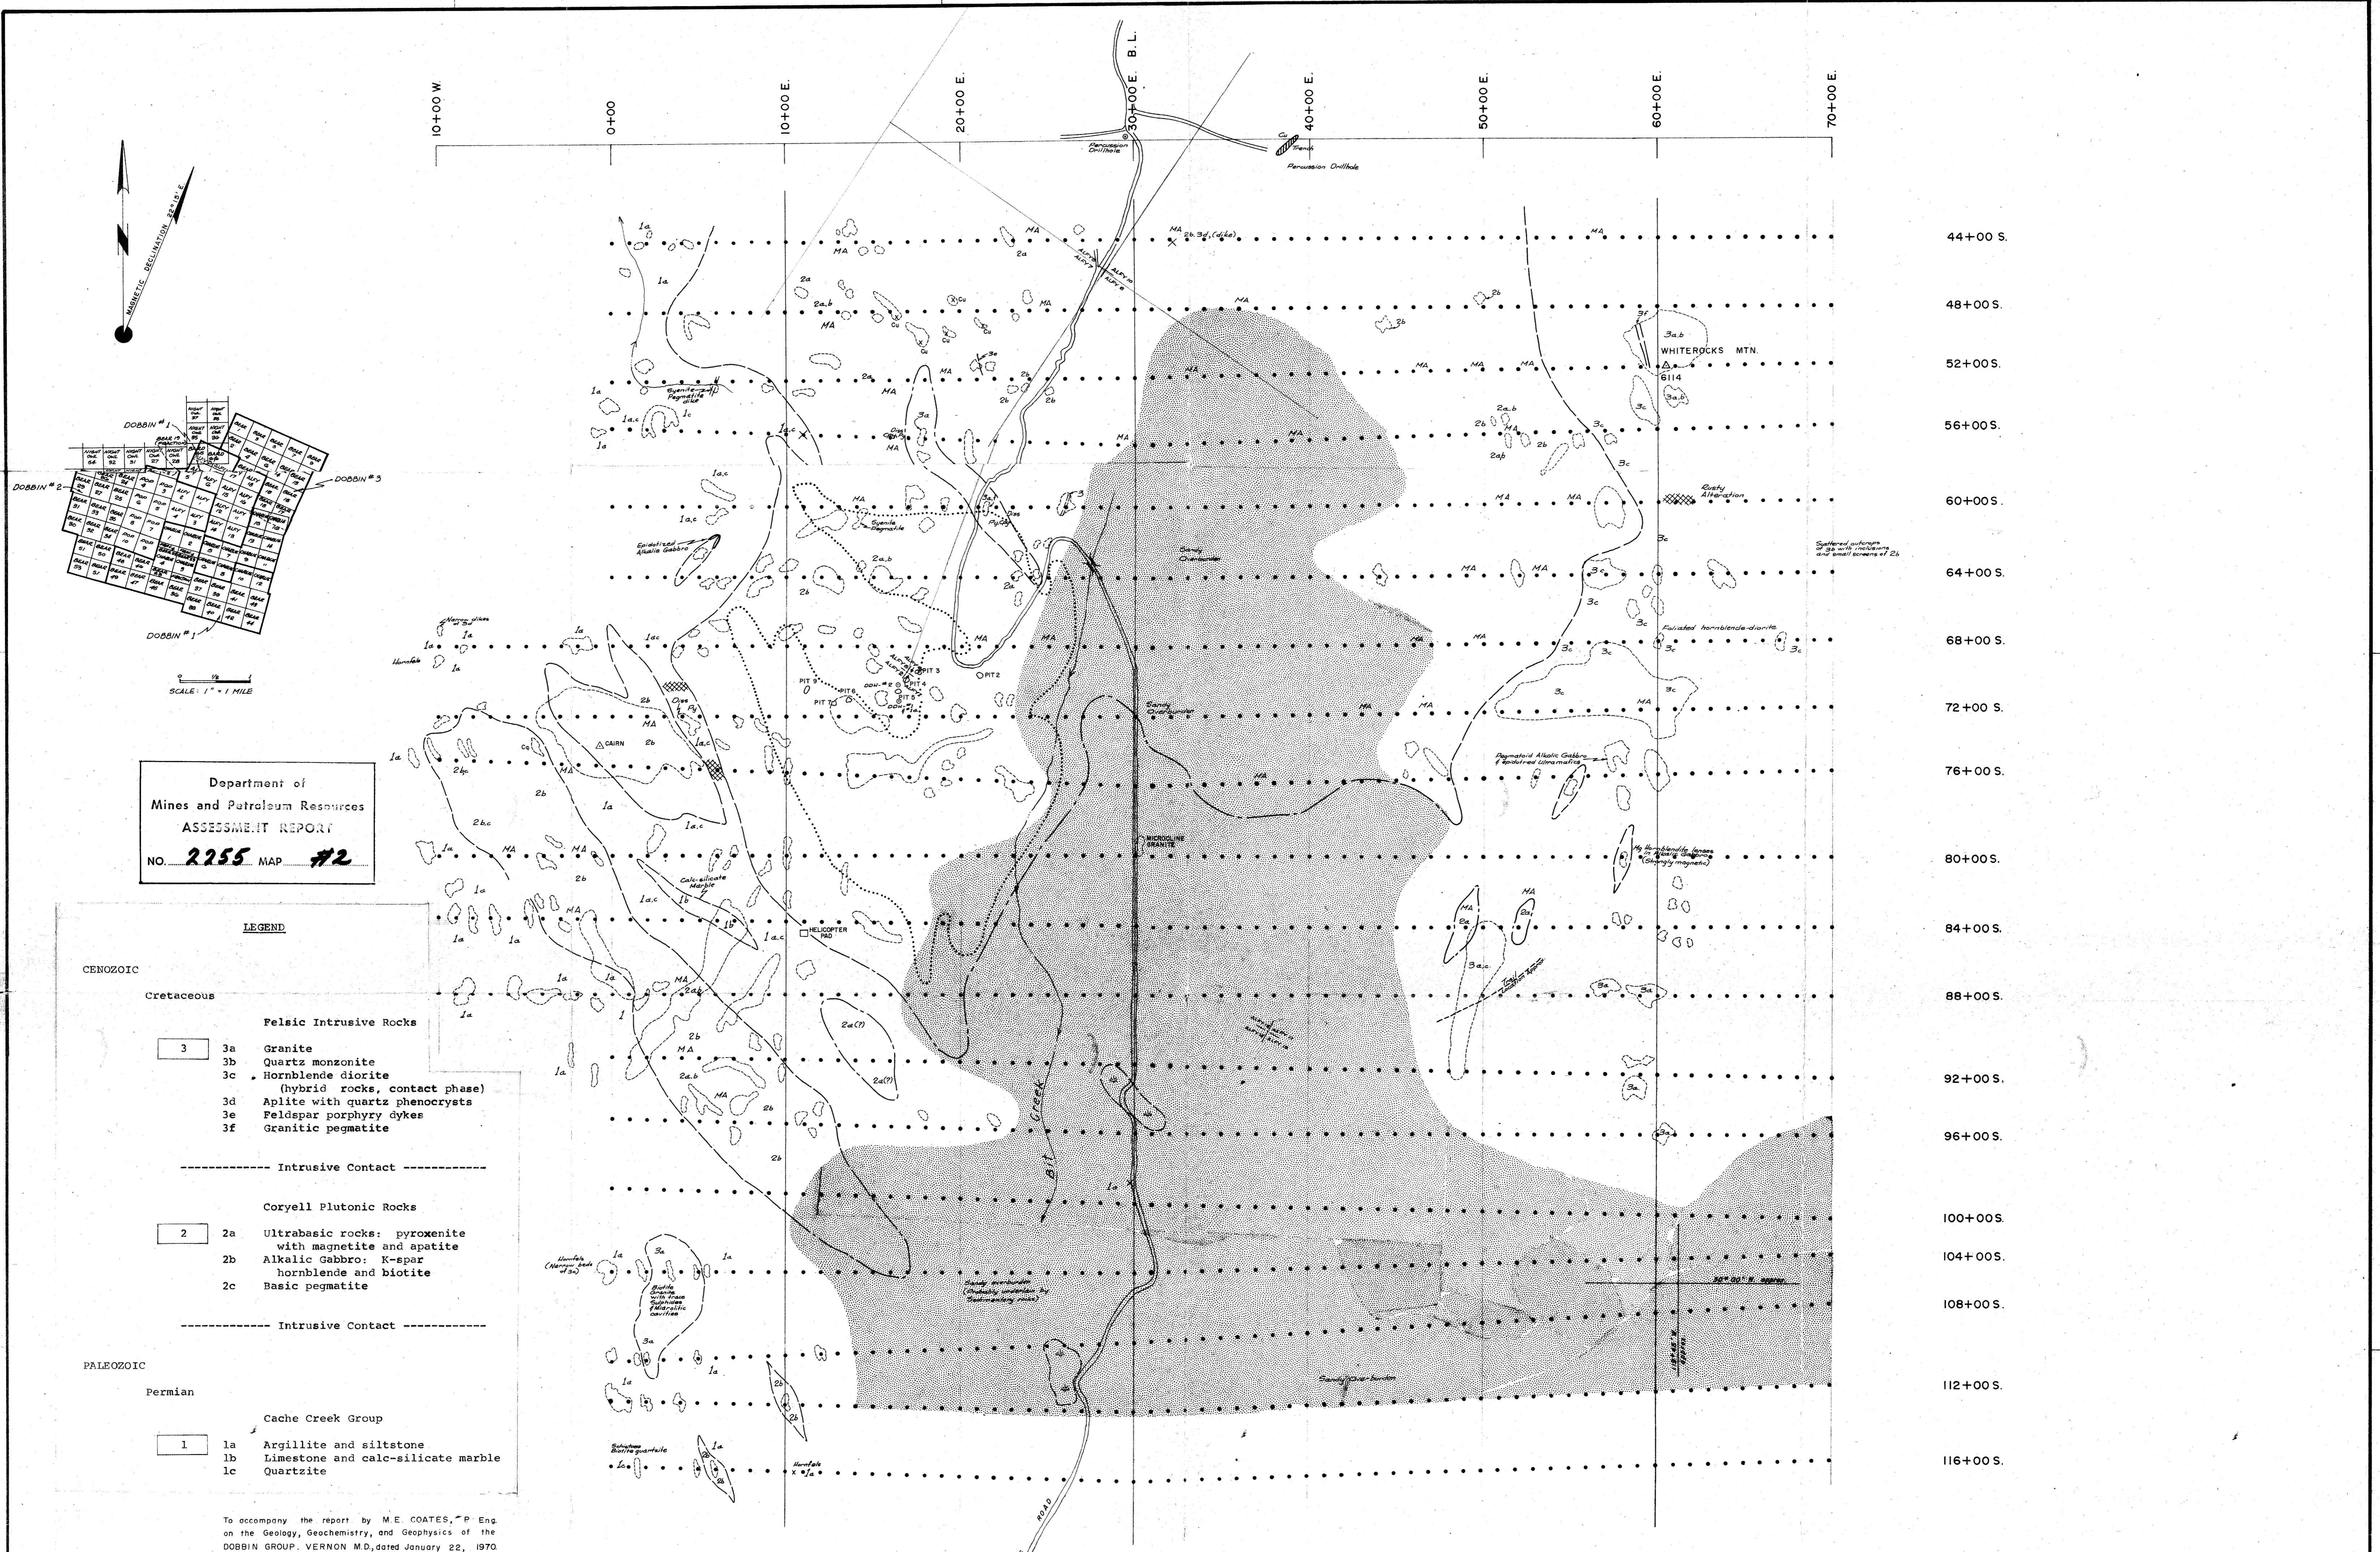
10+00 W.
0+00
10+00 E.
20+00 E.
30+00 E. B.L.
40+00 E.
50+00 E.
60+00 E.
70+00 E.

MAGNETIC DECLINATION 23°10' E

44+00 S.
48+00 S.
52+00 S.
56+00 S.
60+00 S.
64+00 S.
68+00 S.
72+00 S.
76+00 S.
80+00 S.
84+00 S.
88+00 S.
92+00 S.
96+00 S.
100+00 S.
104+00 S.
108+00 S.
112+00 S.
116+00 S.

DOBBIN # 1
DOBBIN # 2
DOBBIN # 3
DOBBIN # 1

SCALE: 1" = 1 MILE

Department of
Mines and Petroleum Resources
ASSESSMENT REPORT
NO. 2255 MAP #2

LEGEND

CENOZOIC

Cretaceous

Felsic Intrusive Rocks

3 3a Granite
3b Quartz monzonite
3c Hornblende diorite (hybrid rocks, contact phase)
3d Aplite with quartz phenocrysts
3e Feldspar porphyry dykes
3f Granitic pegmatite

------------ Intrusive Contact ------------

Coryell Plutonic Rocks

2 2a Ultrabasic rocks: pyroxenite with magnetite and apatite
2b Alkalic Gabbro: K-spar hornblende and biotite
2c Basic pegmatite

------------ Intrusive Contact ------------

PALEOZOIC

Permian

Cache Creek Group

1 1a Argillite and siltstone
1b Limestone and calc-silicate marble
1c Quartzite

To accompany the report by M.E. COATES, P. Eng. on the Geology, Geochemistry, and Geophysics of the DOBBIN GROUP, VERNON M.D., dated January 22, 1970.

Percussion Drillhole
Trench
Percussion Drillhole
WHITEROCKS MTN.
6114
Rusty Alteration
Scattered outcrops of 3a with inclusions and small screens of 2b
Foliated hornblende-diorite
Syenite Pegmatite dike
Syenite Pegmatite
Epidotized Alkalic Gabbro
Sandy Overburden
PIT 1
PIT 2
PIT 3
PIT 4
PIT 5
PIT 6
PIT 7
PIT 8
PIT 9
CAIRN
Hornfels
Narrow dikes of 3d
MICROCLINE GRANITE
Calc-silicate Marble
HELICOPTER PAD
Pegmatoid Alkalic Gabbro & epidotized Ultramafics
Hornblendite lenses in Alkalic Gabbro (Strongly magnetic)
Bit Creek
Sandy overburden (Probably underlain by Sedimentary rocks)
Sandy Overburden
Hornfels (Narrow beds of 3a)
Biotite Granite with trace Sulphides & Miarolitic cavities
Schistose Biotite quartzite
Hornfels
ROAD
30° 00' N. approx.
MA